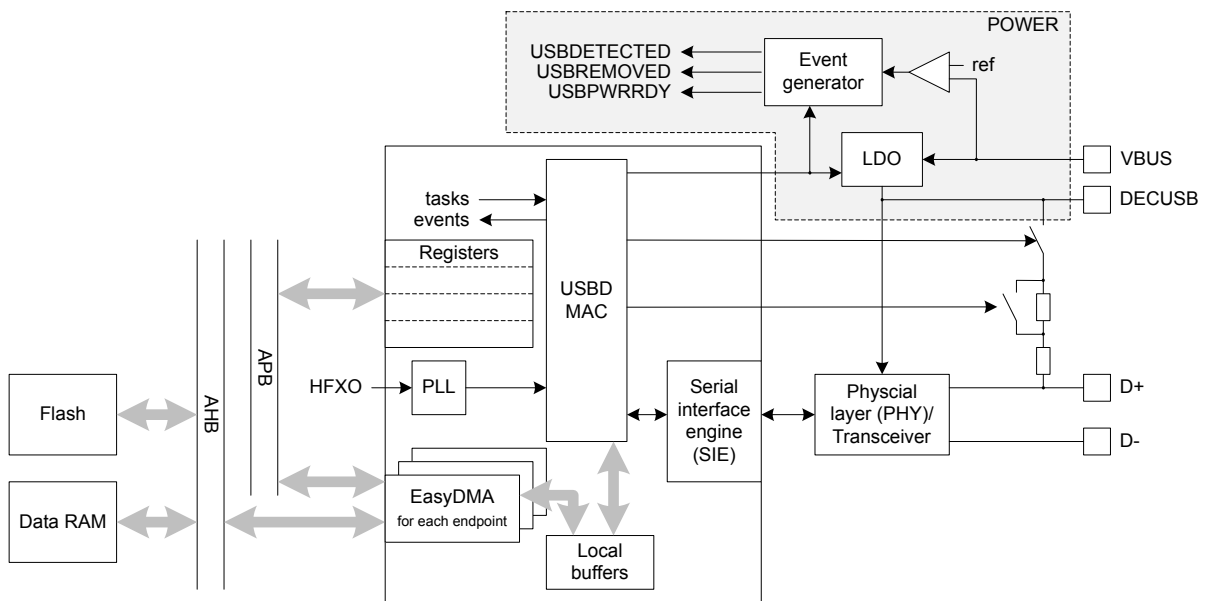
POWER

USBDETECTED
USBREMOVED
USBPWRRDY

Event generator

ref

LDO

VBUS

DECUSB

tasks
events

Registers

USBD MAC

APB

AHB

HFXO

PLL

Flash

Serial interface engine (SIE)

Physcial layer (PHY)/ Transceiver

D+

D-

EasyDMA
for each endpoint

Data RAM

Local buffers